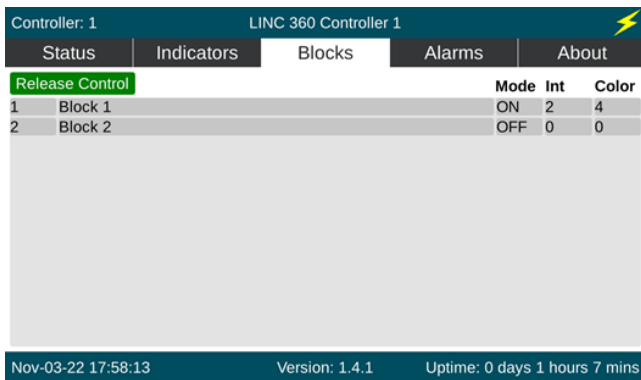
Controller: 1 LINC 360 Controller 1

Status Indicators Blocks Alarms About

Release Control

| | | Mode | Int | Color |
|---|---|---|---|---|
| 1 | Block 1 | ON | 2 | 4 |
| 2 | Block 2 | OFF | 0 | 0 |

Nov-03-22 17:58:13 Version: 1.4.1 Uptime: 0 days 1 hours 7 mins